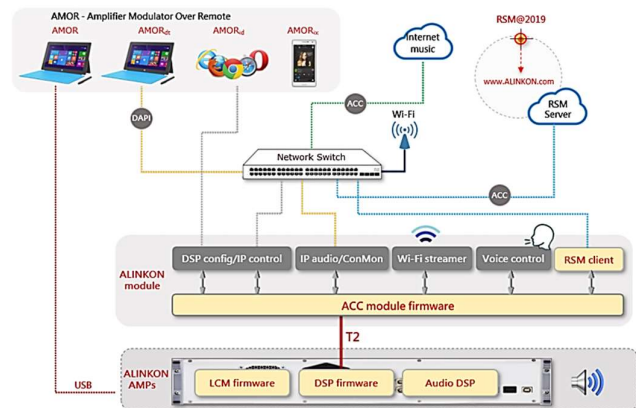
AMOR - Amplifier Modulator Over Remote

AMOR

AMOR$_{dt}$

AMOR$_{el}$

AMOR$_{sc}$

Internet music

RSM@2019

www.ALINKON.com

RSM Server

DAPI

ACC

Wi-Fi

Network Switch

ACC

ALINKON module

DSP config/IP control

IP audio/ConMon

Wi-Fi streamer

Voice control

RSM client

ACC module firmware

T2

ALINKON AMPs

USB

LCM firmware

DSP firmware

Audio DSP